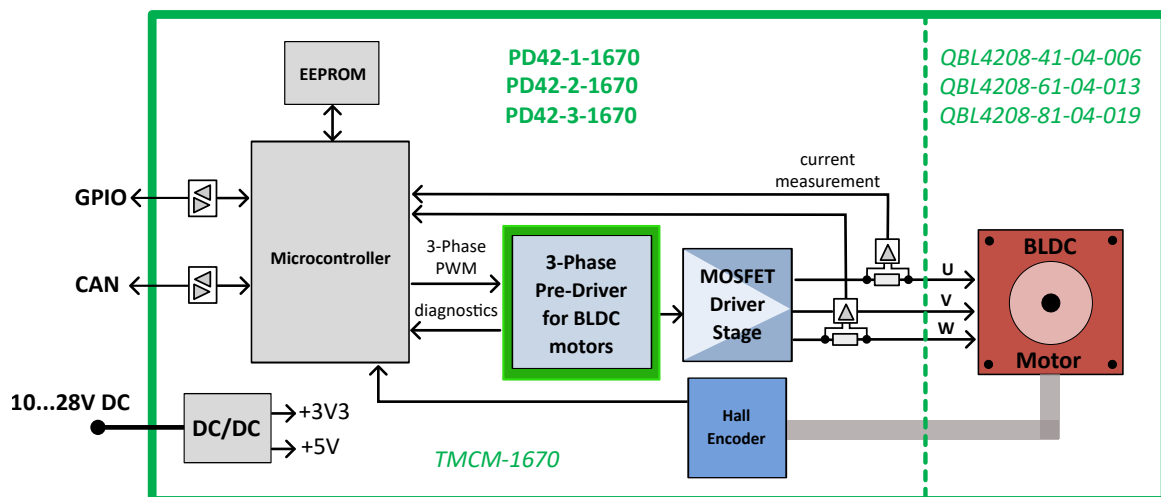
PD42-1-1670
PD42-2-1670
PD42-3-1670

QBL4208-41-04-006
QBL4208-61-04-013
QBL4208-81-04-019

EEPROM

current measurement

GPIO

CAN

Microcontroller

3-Phase PWM

diagnostics

3-Phase Pre-Driver for BLDC motors

MOSFET Driver Stage

U

V

W

BLDC

Motor

10...28V DC

DC/DC

+3V3

+5V

Hall Encoder

TMCM-1670